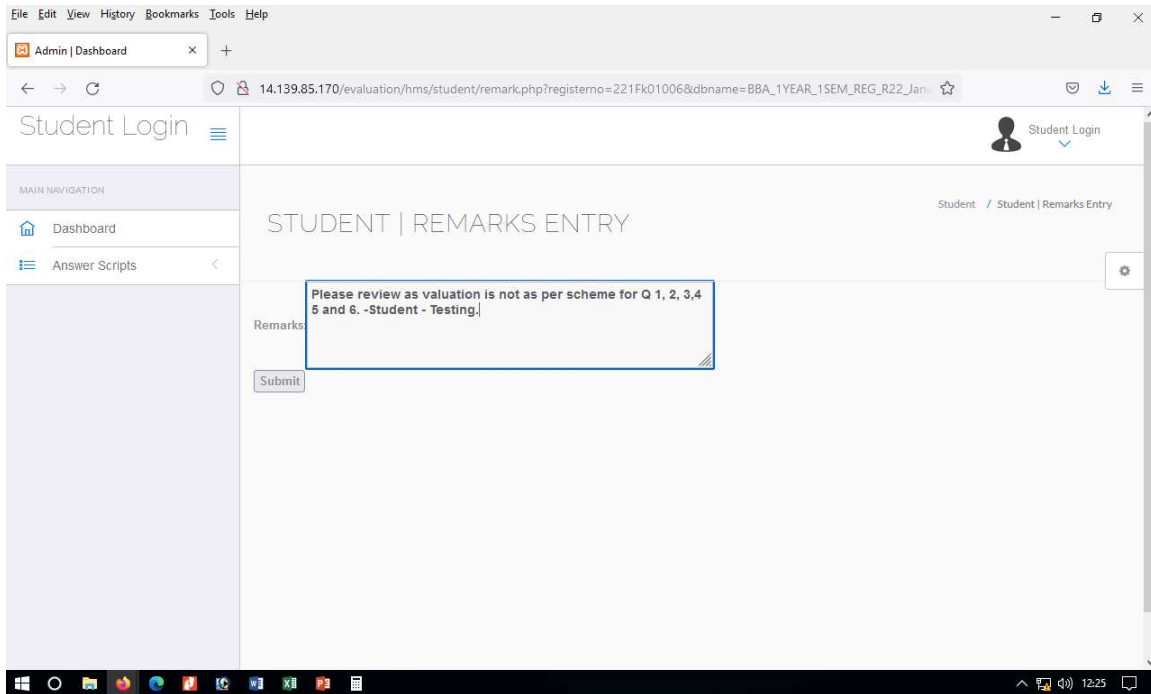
File Edit View History Bookmarks Tools Help

Admin | Dashboard

14.139.85.170/evaluation/hms/student/remark.php?registerno=221Fk01006&dbname=BBA_1YEAR_1SEM_REG_R22_Janu

Student Login

Student Login

MAIN NAVIGATION

Dashboard

Answer Scripts

Student / Student | Remarks Entry

STUDENT | REMARKS ENTRY

Remarks:

Please review as valuation is not as per scheme for Q 1, 2, 3,4 5 and 6. -Student - Testing.

Submit

12:25